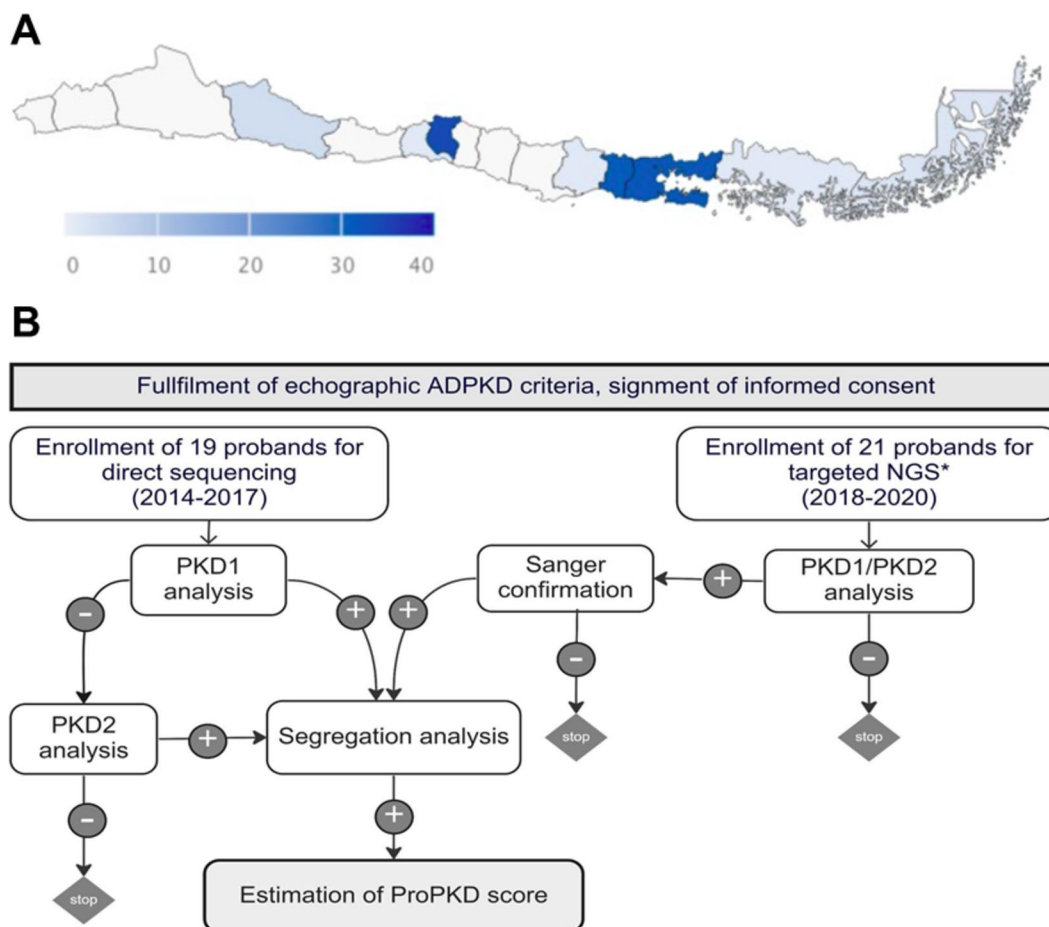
A

0 10 20 30 40

B

Fullfilment of echographic ADPKD criteria, signment of informed consent

Enrollment of 19 probands for direct sequencing (2014-2017)

Enrollment of 21 probands for targeted NGS* (2018-2020)

PKD1 analysis

Sanger confirmation

+

PKD1/PKD2 analysis

-

+

+

-

-

PKD2 analysis

+

Segregation analysis

stop

stop

-

+

stop

Estimation of ProPKD score